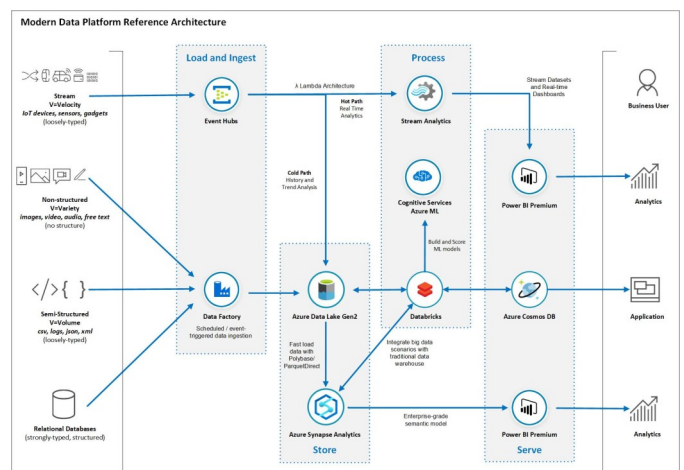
Modern Data Platform Reference Architecture

Stream
V=Velocity
IoT devices, sensors, gadgets
(loosely-typed)

Non-structured
V=Variety
images, video, audio, free text
(no structure)

Semi-Structured
V=Volume
csv, logs, json, xml
(loosely-typed)

Relational Databases
(strongly-typed, structured)

Load and Ingest

Event Hubs

Data Factory
Scheduled / event-triggered data ingestion

λ Lambda Architecture

Hot Path
Real Time Analytics

Cold Path
History and Trend Analysis

Process

Stream Analytics

Cognitive Services
Azure ML

Build and Score ML models

Databricks

Integrate big data scenarios with traditional data warehouse

Store

Azure Data Lake Gen2

Fast load data with Polybase/ ParquetDirect

Azure Synapse Analytics

Stream Datasets and Real-time Dashboards

Serve

Power BI Premium

Azure Cosmos DB

Enterprise-grade semantic model

Power BI Premium

Business User

Analytics

Application

Analytics